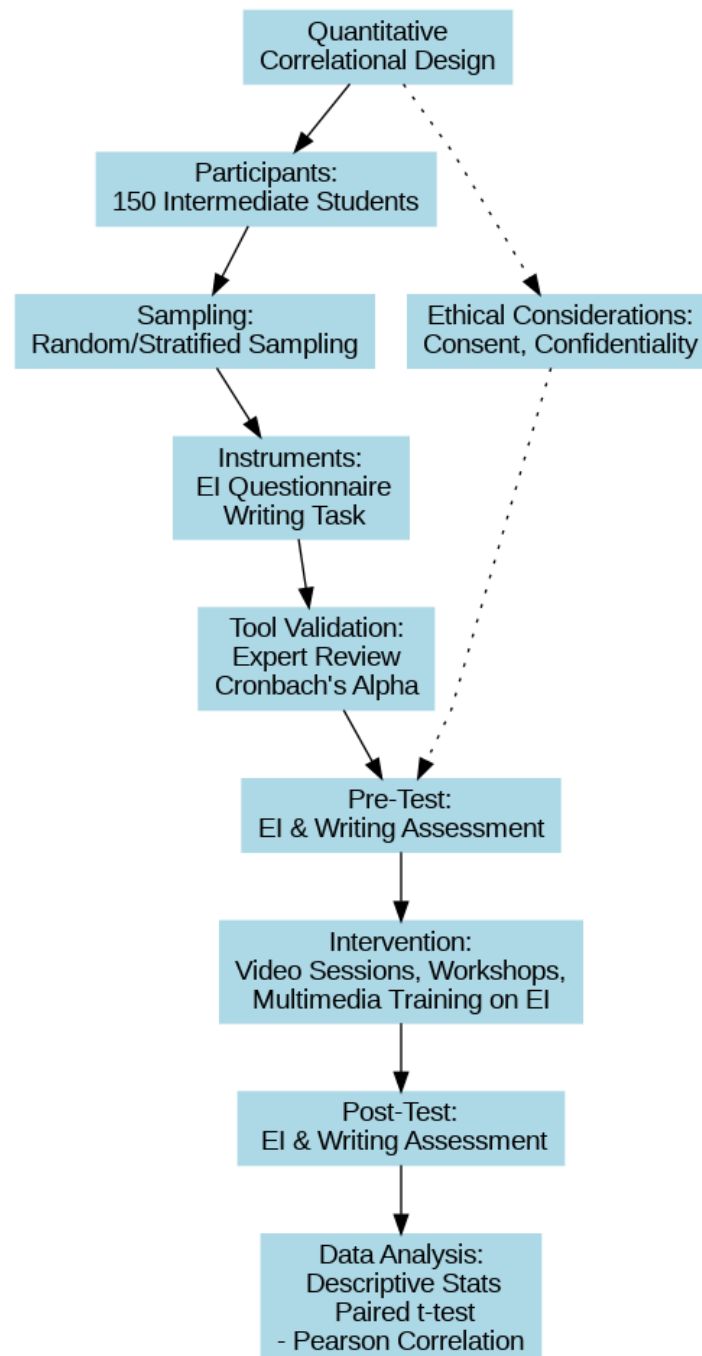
Quantitative
Correlational Design

Participants:
150 Intermediate Students

Sampling:
Random/Stratified Sampling

Ethical Considerations:
Consent, Confidentiality

Instruments:
EI Questionnaire
Writing Task

Tool Validation:
Expert Review
Cronbach's Alpha

Pre-Test:
EI & Writing Assessment

Intervention:
Video Sessions, Workshops,
Multimedia Training on EI

Post-Test:
EI & Writing Assessment

Data Analysis:
Descriptive Stats
Paired t-test
- Pearson Correlation